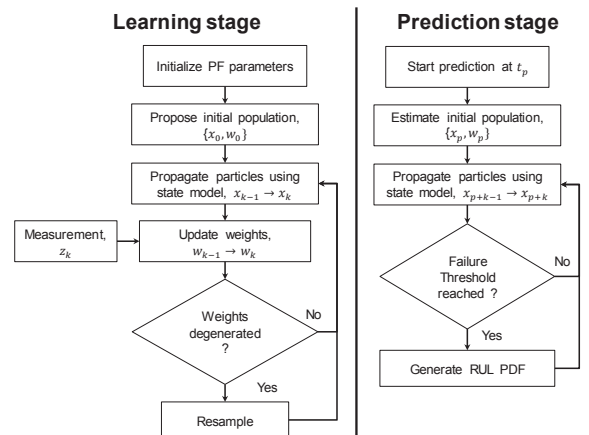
Learning stage

Initialize PF parameters

Propose initial population, $\{x_0, w_0\}$

Propagate particles using state model, $x_{k-1} \rightarrow x_k$

Measurement, $z_k$

Update weights, $w_{k-1} \rightarrow w_k$

Weights degenerated ?

No

Yes

Resample

Prediction stage

Start prediction at $t_p$

Estimate initial population, $\{x_p, w_p\}$

Propagate particles using state model, $x_{p+k-1} \rightarrow x_{p+k}$

Failure Threshold reached ?

No

Yes

Generate RUL PDF